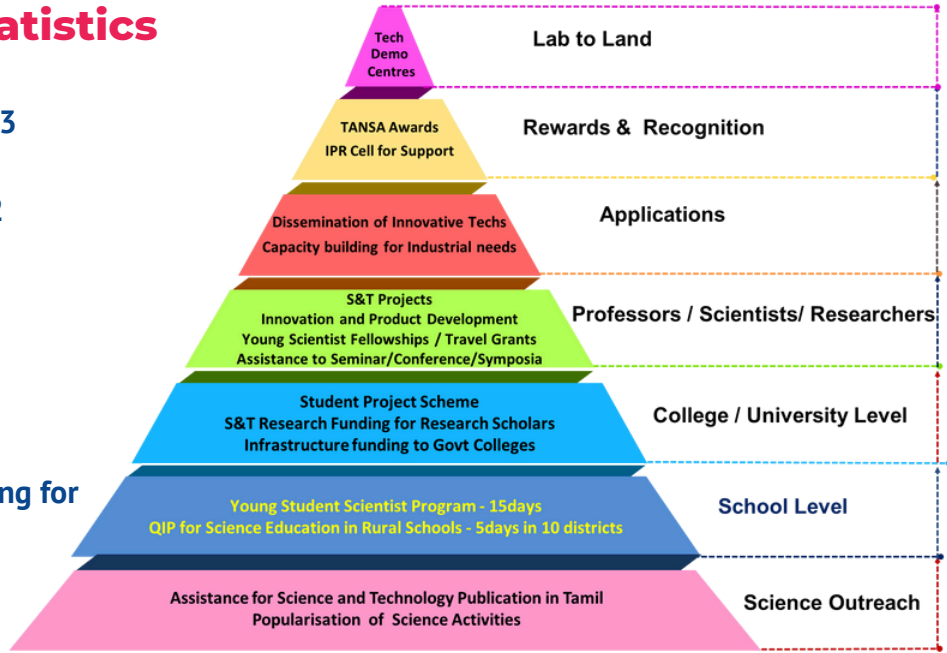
atistics

3

2

ng for

Tech Demo Centres

Lab to Land

TANSA Awards
IPR Cell for Support

Rewards & Recognition

Dissemination of Innovative Techs
Capacity building for Industrial needs

Applications

S&T Projects
Innovation and Product Development
Young Scientist Fellowships / Travel Grants
Assistance to Seminar/Conference/Symposia

Professors / Scientists/ Researchers

Student Project Scheme
S&T Research Funding for Research Scholars
Infrastructure funding to Govt Colleges

College / University Level

Young Student Scientist Program - 15days
QIP for Science Education in Rural Schools - 5days in 10 districts

School Level

Assistance for Science and Technology Publication in Tamil
Popularisation of Science Activities

Science Outreach